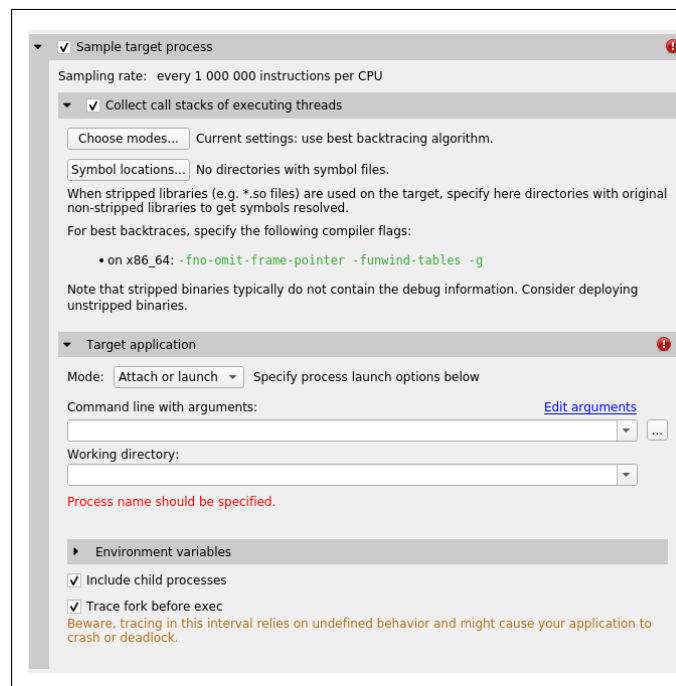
Sample target process

Sampling rate: every 1 000 000 instructions per CPU

Collect call stacks of executing threads

Choose modes... Current settings: use best backtracing algorithm.

Symbol locations... No directories with symbol files.

When stripped libraries (e.g. *.so files) are used on the target, specify here directories with original non-stripped libraries to get symbols resolved.

For best backtraces, specify the following compiler flags:

• on x86_64: -fno-omit-frame-pointer -funwind-tables -g

Note that stripped binaries typically do not contain the debug information. Consider deploying unstripped binaries.

Target application

Mode: Attach or launch Specify process launch options below

Command line with arguments: Edit arguments

...

Working directory:

Process name should be specified.

Environment variables

Include child processes

Trace fork before exec

Beware, tracing in this interval relies on undefined behavior and might cause your application to crash or deadlock.